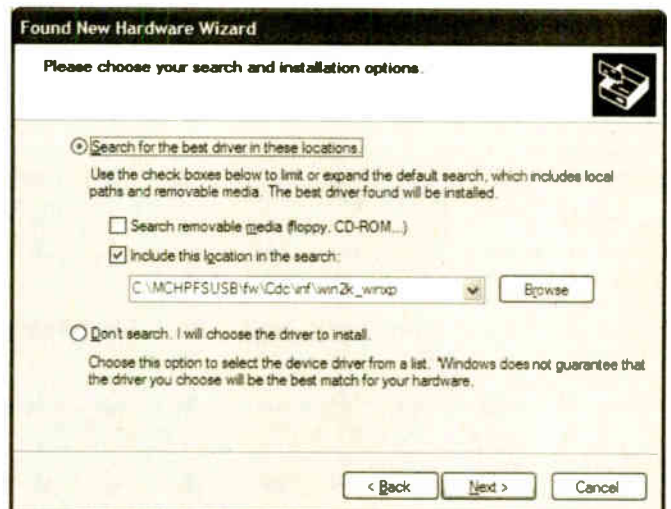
Found New Hardware Wizard

Please choose your search and installation options.

Search for the best driver in these locations.

Use the check boxes below to limit or expand the default search, which includes local paths and removable media. The best driver found will be installed.

Search removable media (floppy, CD-ROM...)

Include this location in the search:

C:\MCHPFSUSB\fw\Cdc\inf\win2k_winxp

Browse

Don't search. I will choose the driver to install.

Choose this option to select the device driver from a list. Windows does not guarantee that the driver you choose will be the best match for your hardware.

< Back

Next >

Cancel